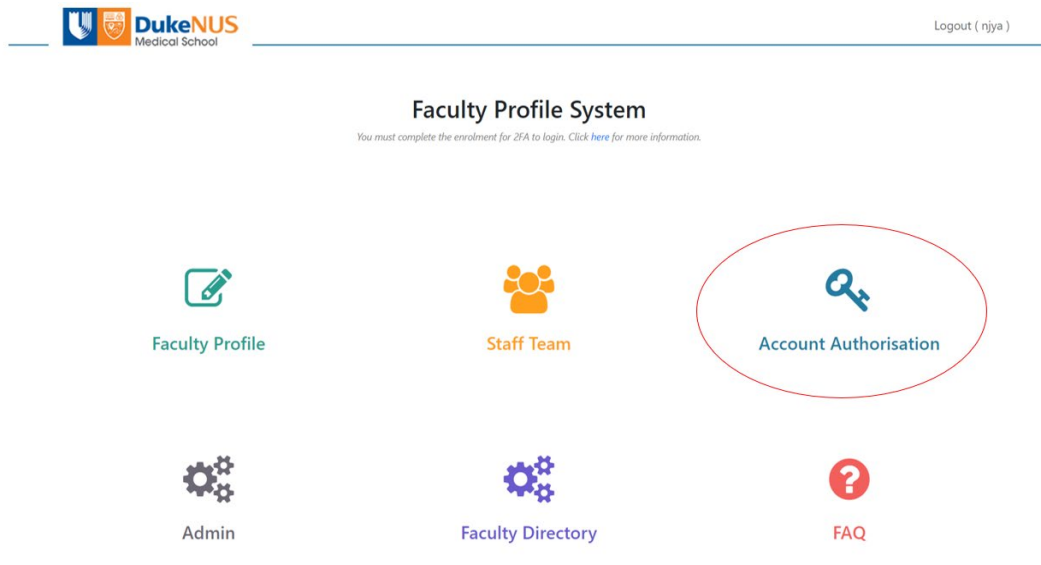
DukeNUS
Medical School

Logout ( njya )

Faculty Profile System

You must complete the enrolment for 2FA to login. Click here for more information.

Faculty Profile

Staff Team

Account Authorisation

Admin

Faculty Directory

FAQ